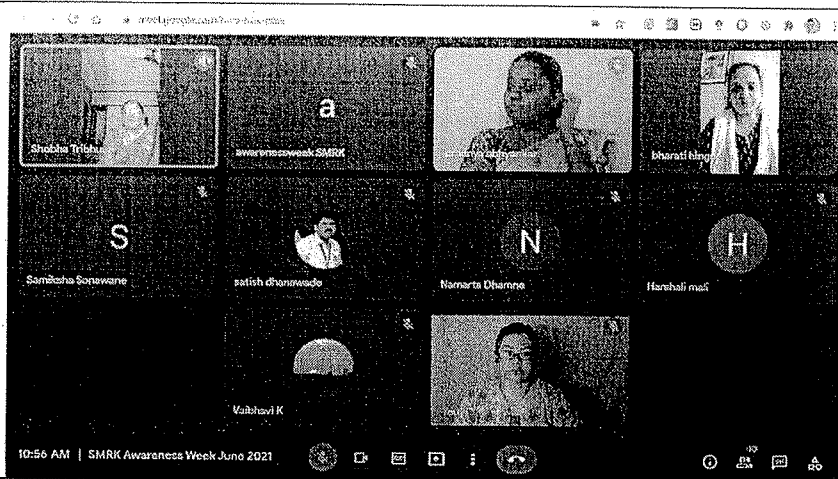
meet.google.com/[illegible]

Shobha Tribhu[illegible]

a

awarenessweek SMRK

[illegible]

bharati hing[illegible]

S

Samiksha Sonawane

satish dhanawade

N

Namarta Dhamne

H

Harshali mali

Vaibhavi K

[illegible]

10:56 AM | SMRK Awareness Week June 2021

10